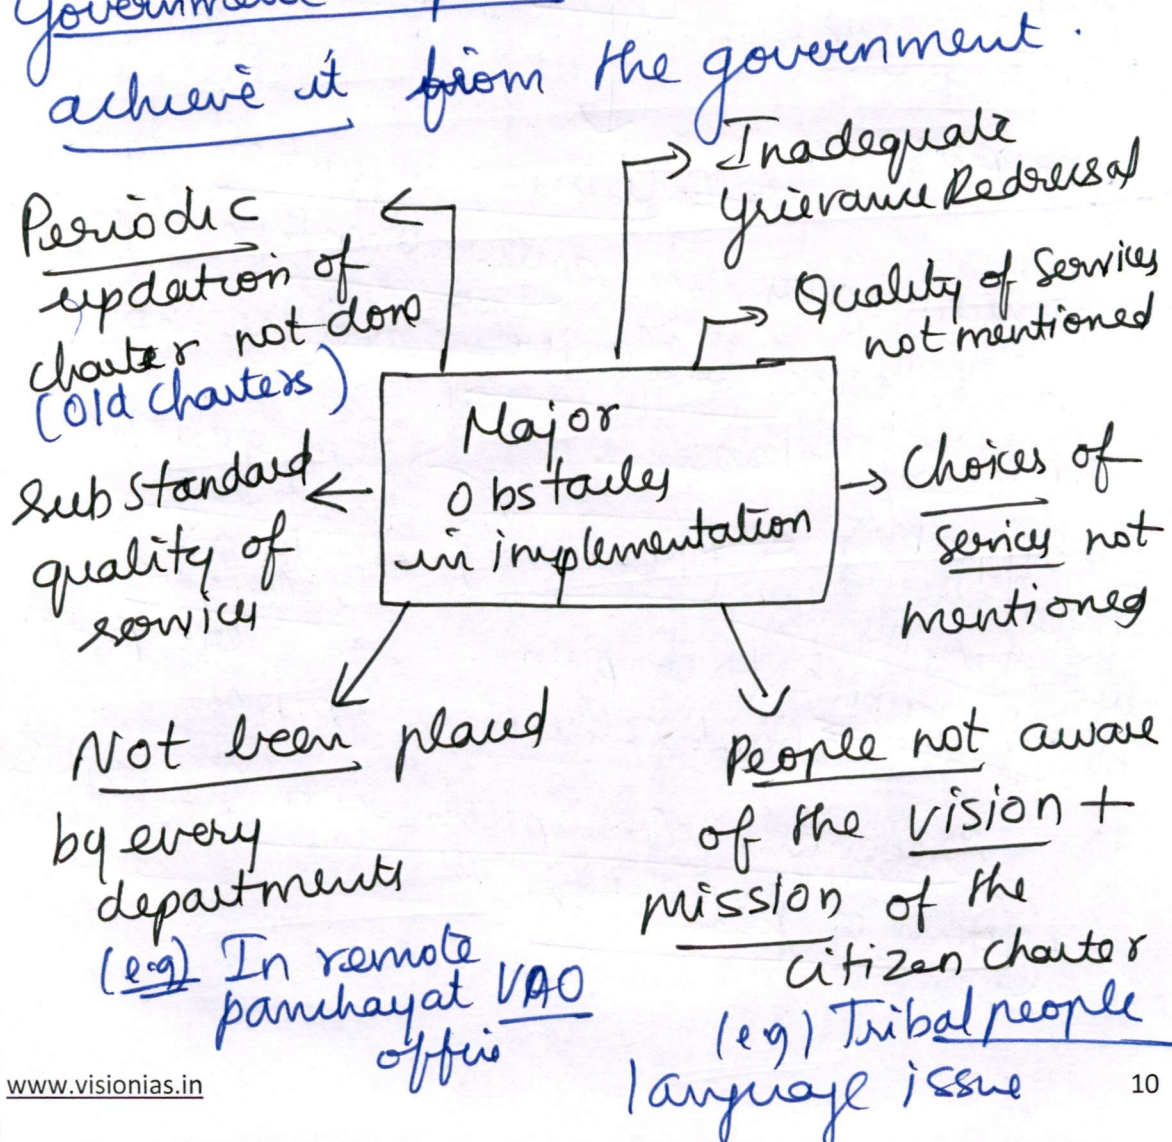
government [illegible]
achieve it from the government.

Major obstacles in implementation

Inadequate Grievance Redressal

Quality of Services not mentioned

Choices of services not mentioneg

People not aware of the vision + mission of the citizen charter
(eg) Tribal people language issue

Not been placed by every departments
(eg) In remote panchayat VAO office

Sub standard quality of services

Periodic updation of charter not done (Old Charters)

www.visionias.in

10